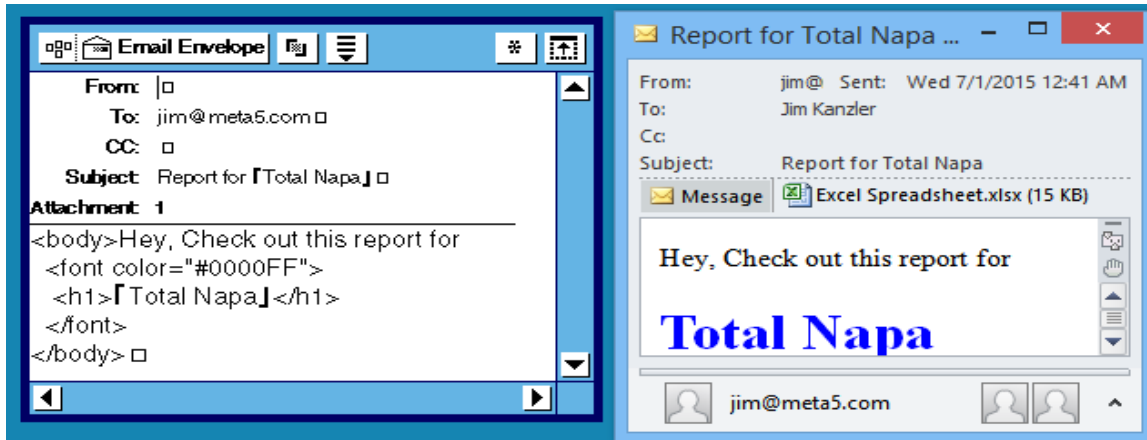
Email Envelope

From:
To: jim@meta5.com
CC:
Subject: Report for「Total Napa」
Attachment: 1

<body>Hey, Check out this report for
<font color="#0000FF">
<h1>「Total Napa」</h1>
</font>
</body>

Report for Total Napa ...

From: jim@ Sent: Wed 7/1/2015 12:41 AM
To: Jim Kanzler
Cc:
Subject: Report for Total Napa

Message Excel Spreadsheet.xlsx (15 KB)

Hey, Check out this report for

Total Napa

jim@meta5.com